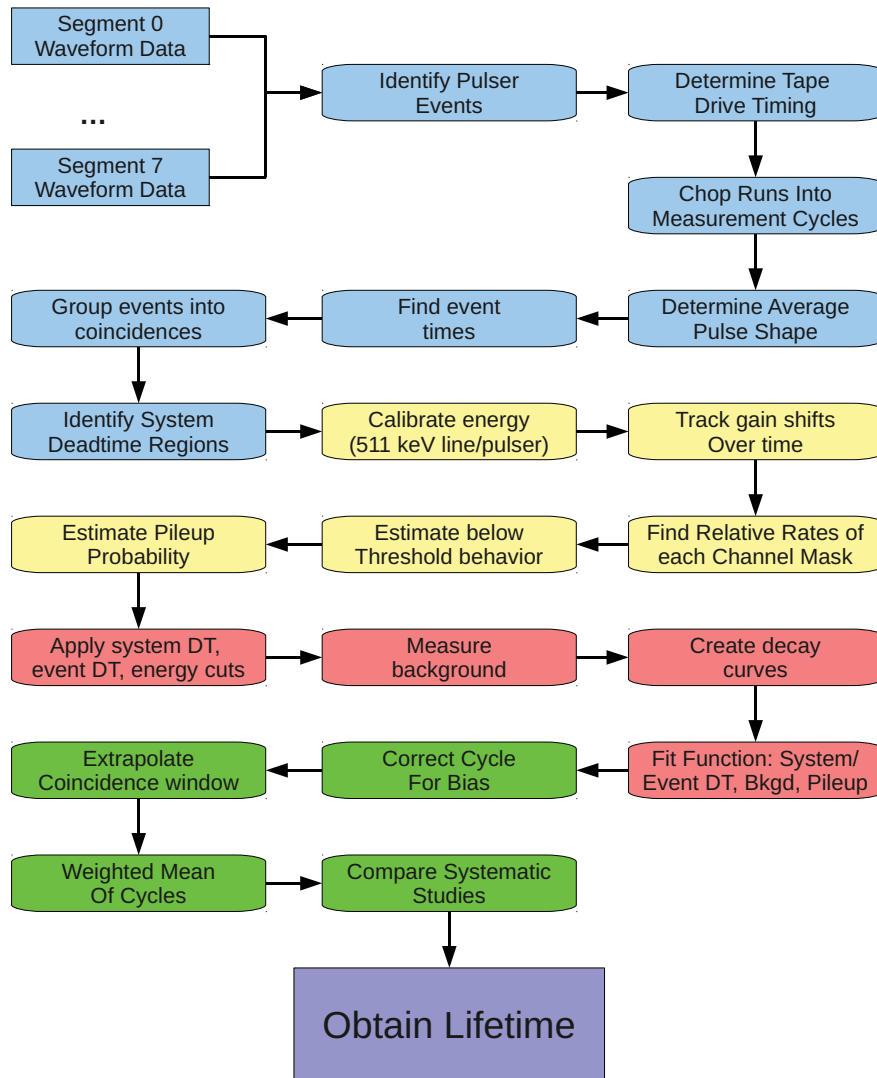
Segment 0
Waveform Data

...

Segment 7
Waveform Data

Identify Pulser
Events

Determine Tape
Drive Timing

Chop Runs Into
Measurement Cycles

Determine Average
Pulse Shape

Find event
times

Group events into
coincidences

Identify System
Deadtime Regions

Calibrate energy
(511 keV line/pulser)

Track gain shifts
Over time

Find Relative Rates of
each Channel Mask

Estimate below
Threshold behavior

Estimate Pileup
Probability

Apply system DT,
event DT, energy cuts

Measure
background

Create decay
curves

Fit Function: System/
Event DT, Bkgd, Pileup

Correct Cycle
For Bias

Extrapolate
Coincidence window

Weighted Mean
Of Cycles

Compare Systematic
Studies

Obtain Lifetime